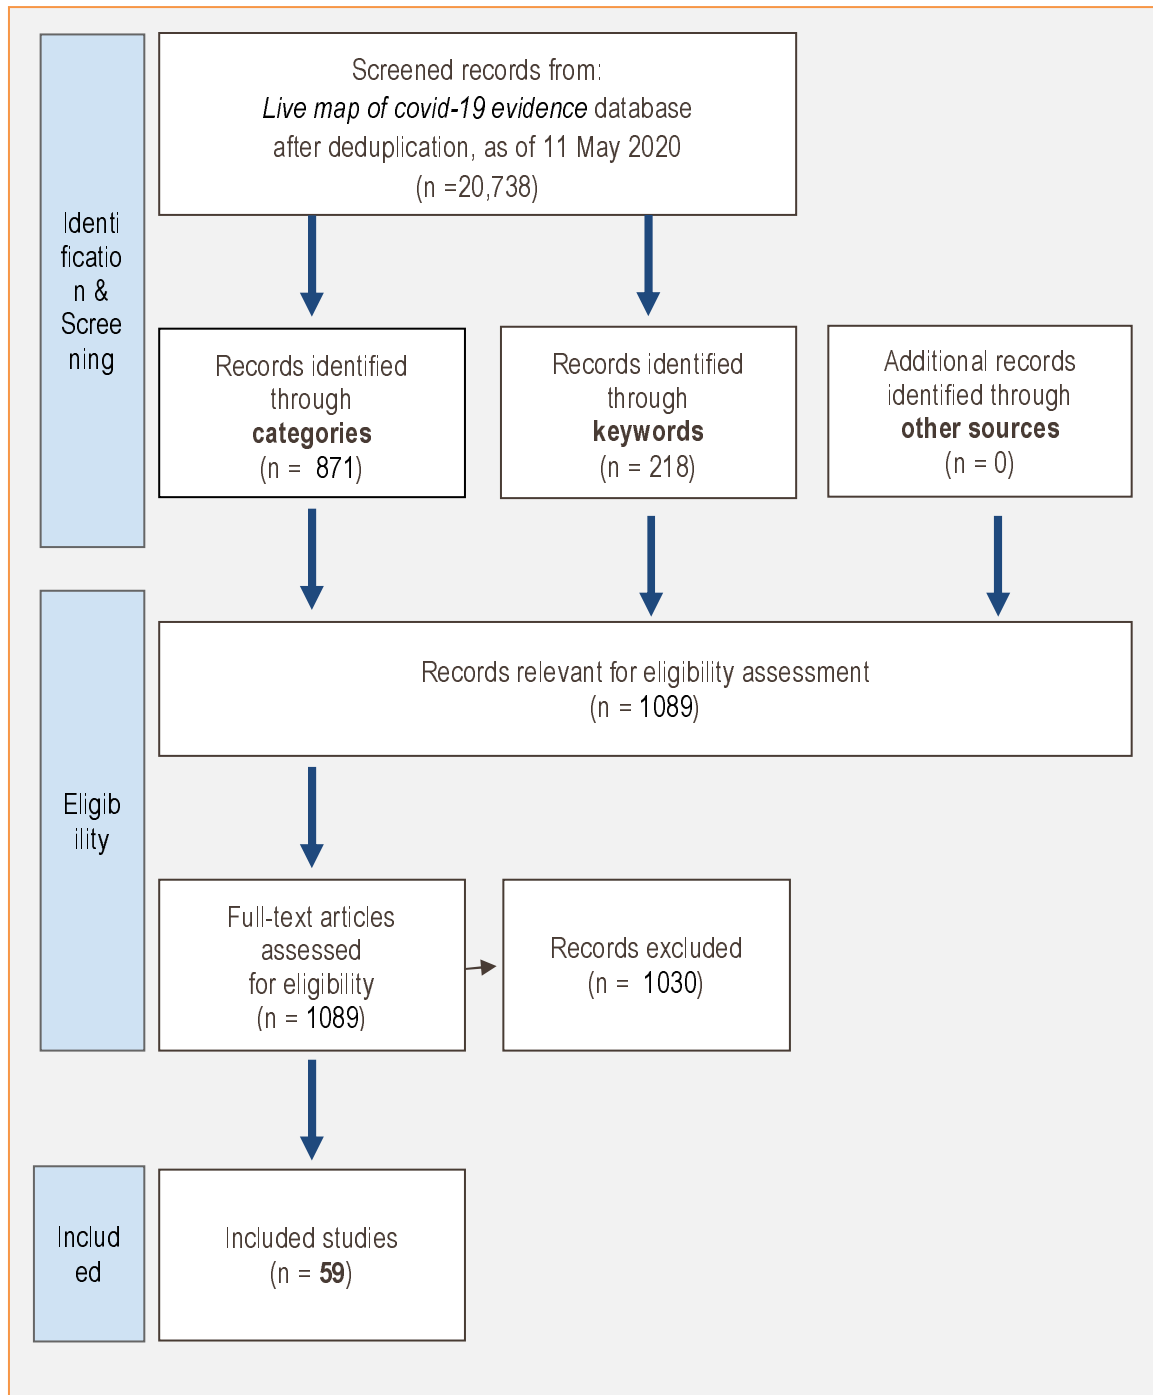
Identification & Screening

Screened records from: *Live map of covid-19 evidence* database after deduplication, as of 11 May 2020 (n =20,738)

Records identified through **categories** (n = 871)

Records identified through **keywords** (n = 218)

Additional records identified through **other sources** (n = 0)

Eligibility

Records relevant for eligibility assessment (n = 1089)

Full-text articles assessed for eligibility (n = 1089)

Records excluded (n = 1030)

Included

Included studies (n = **59**)